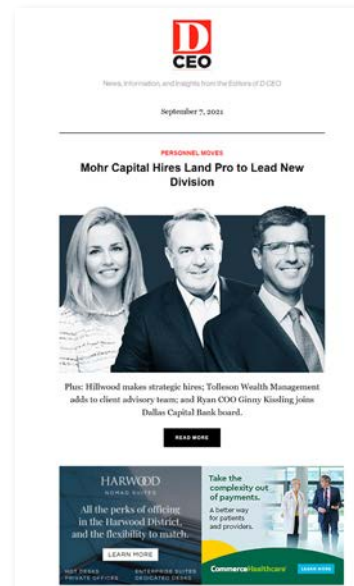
D CEO

News, Information, and Insights from the Editors of D CEO

September 7, 2021

PERSONNEL MOVES

Mohr Capital Hires Land Pro to Lead New Division

Plus: Hillwood makes strategic hires; Tolleson Wealth Management adds to client advisory team; and Ryan COO Ginny Kissling joins Dallas Capital Bank board.

READ MORE

HARWOOD
NOMAD SUITES

All the perks of officing in the Harwood District, and the flexibility to match.

LEARN MORE

HOT DESKS
PRIVATE OFFICES

ENTERPRISE SUITES
DEDICATED DESKS

Take the complexity out of payments.

A better way for patients and providers.

CommerceHealthcare

LEARN MORE